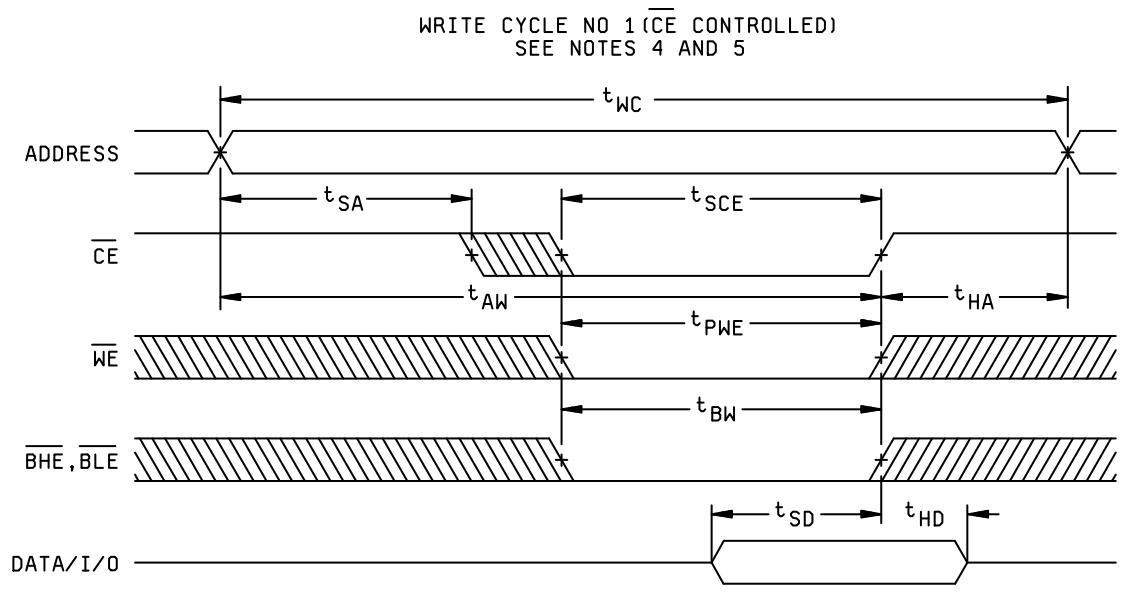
WRITE CYCLE NO 1 ($\overline{CE}$ CONTROLLED)
SEE NOTES 4 AND 5

$t_{WC}$

ADDRESS

$t_{SA}$

$t_{SCE}$

$\overline{CE}$

$t_{AW}$

$t_{HA}$

$t_{PWE}$

$\overline{WE}$

$t_{BW}$

$\overline{BHE}$, $\overline{BLE}$

$t_{SD}$

$t_{HD}$

DATA/I/O